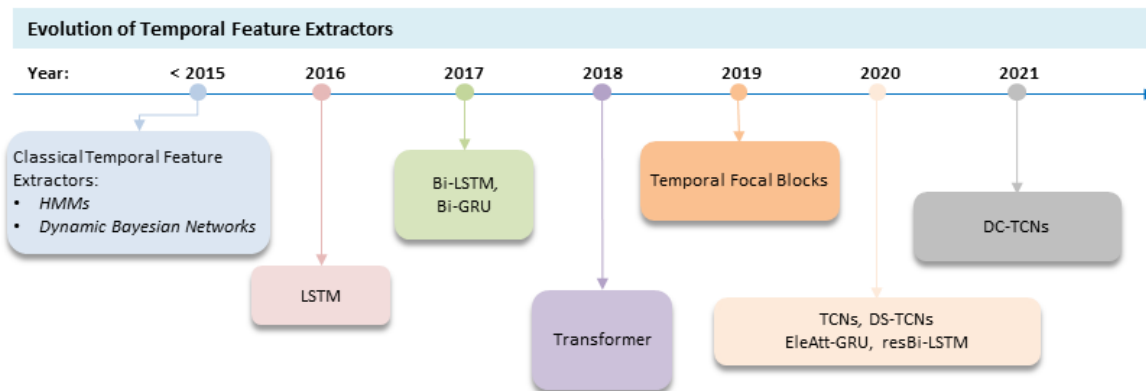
Evolution of Temporal Feature Extractors

Year: < 2015 2016 2017 2018 2019 2020 2021

ClassicalTemporal Feature Extractors:
• *HMMs*
• *Dynamic Bayesian Networks*

LSTM

Bi-LSTM, Bi-GRU

Transformer

Temporal Focal Blocks

TCNs, DS-TCNs
EleAtt-GRU, resBi-LSTM

DC-TCNs